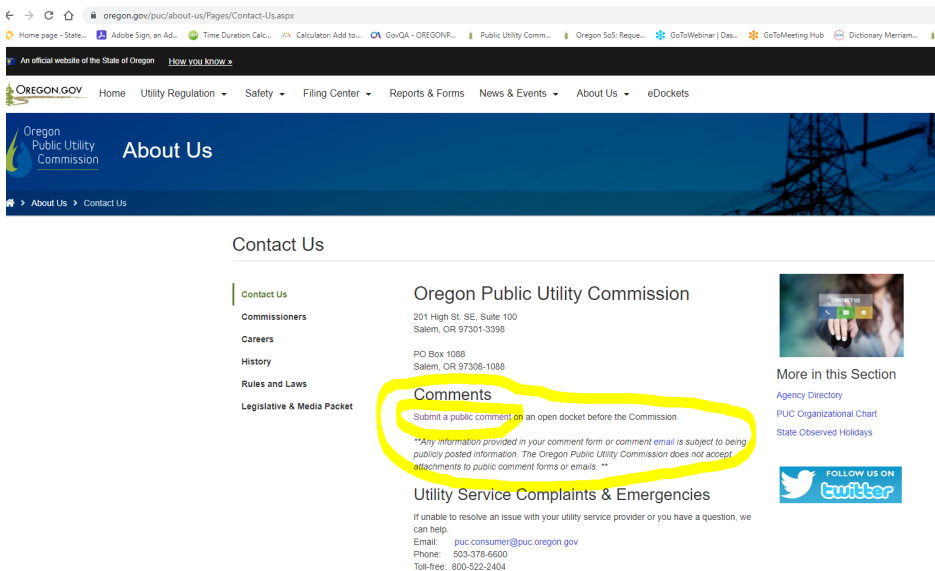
oregon.gov/puc/about-us/Pages/Contact-Us.aspx

Home page - State... Adobe Sign, an Ad... Time Duration Calc... Calculator: Add to... GovQA - OREGONP... Public Utility Comm... Oregon SoS: Reque... GoToWebinar | Das... GoToMeeting Hub Dictionary Merriam...

An official website of the State of Oregon How you know »

OREGON.GOV Home Utility Regulation Safety Filing Center Reports & Forms News & Events About Us eDockets

Oregon Public Utility Commission

About Us

About Us > Contact Us

Contact Us

Contact Us
Commissioners
Careers
History
Rules and Laws
Legislative & Media Packet

Oregon Public Utility Commission

201 High St. SE, Suite 100
Salem, OR 97301-3398

PO Box 1088
Salem, OR 97308-1088

Comments

Submit a public comment on an open docket before the Commission.

**Any information provided in your comment form or comment email is subject to being publicly posted information. The Oregon Public Utility Commission does not accept attachments to public comment forms or emails. **

Utility Service Complaints & Emergencies

If unable to resolve an issue with your utility service provider or you have a question, we can help.
Email: puc.consumer@puc.oregon.gov
Phone: 503-378-6600
Toll-free: 800-522-2404

CONTACT US

More in this Section
Agency Directory
PUC Organizational Chart
State Observed Holidays

FOLLOW US ON twitter